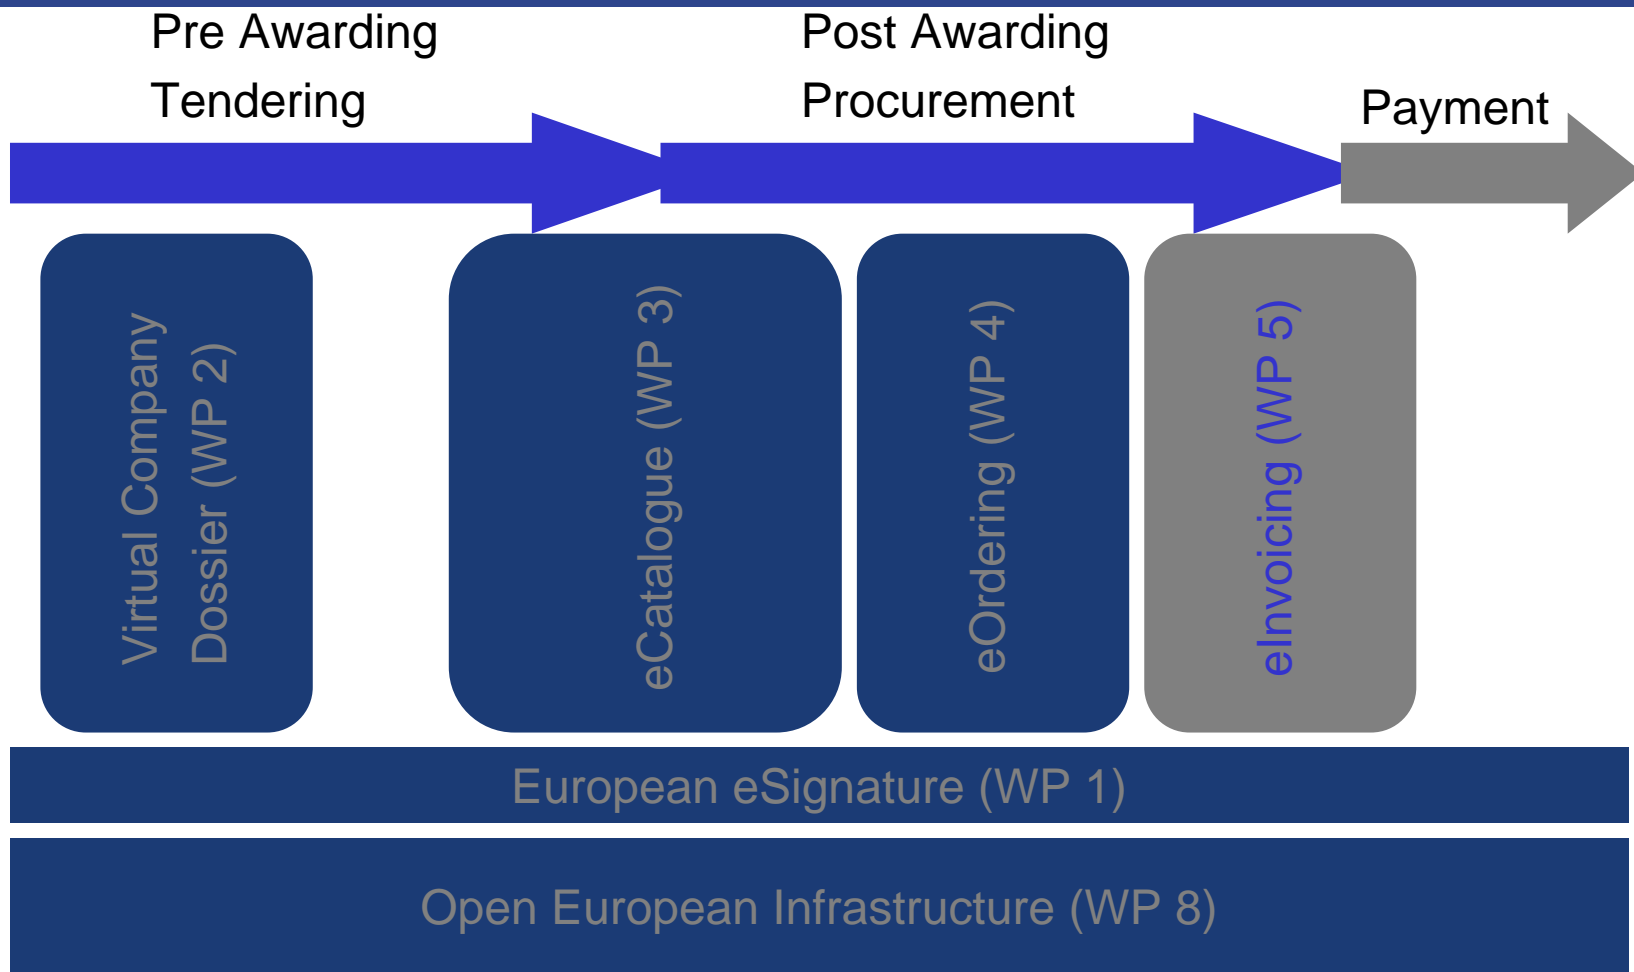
Pre Awarding
Tendering

Post Awarding
Procurement

Payment

Virtual Company Dossier (WP 2)

eCatalogue (WP 3)

eOrdering (WP 4)

eInvoicing (WP 5)

European eSignature (WP 1)

Open European Infrastructure (WP 8)